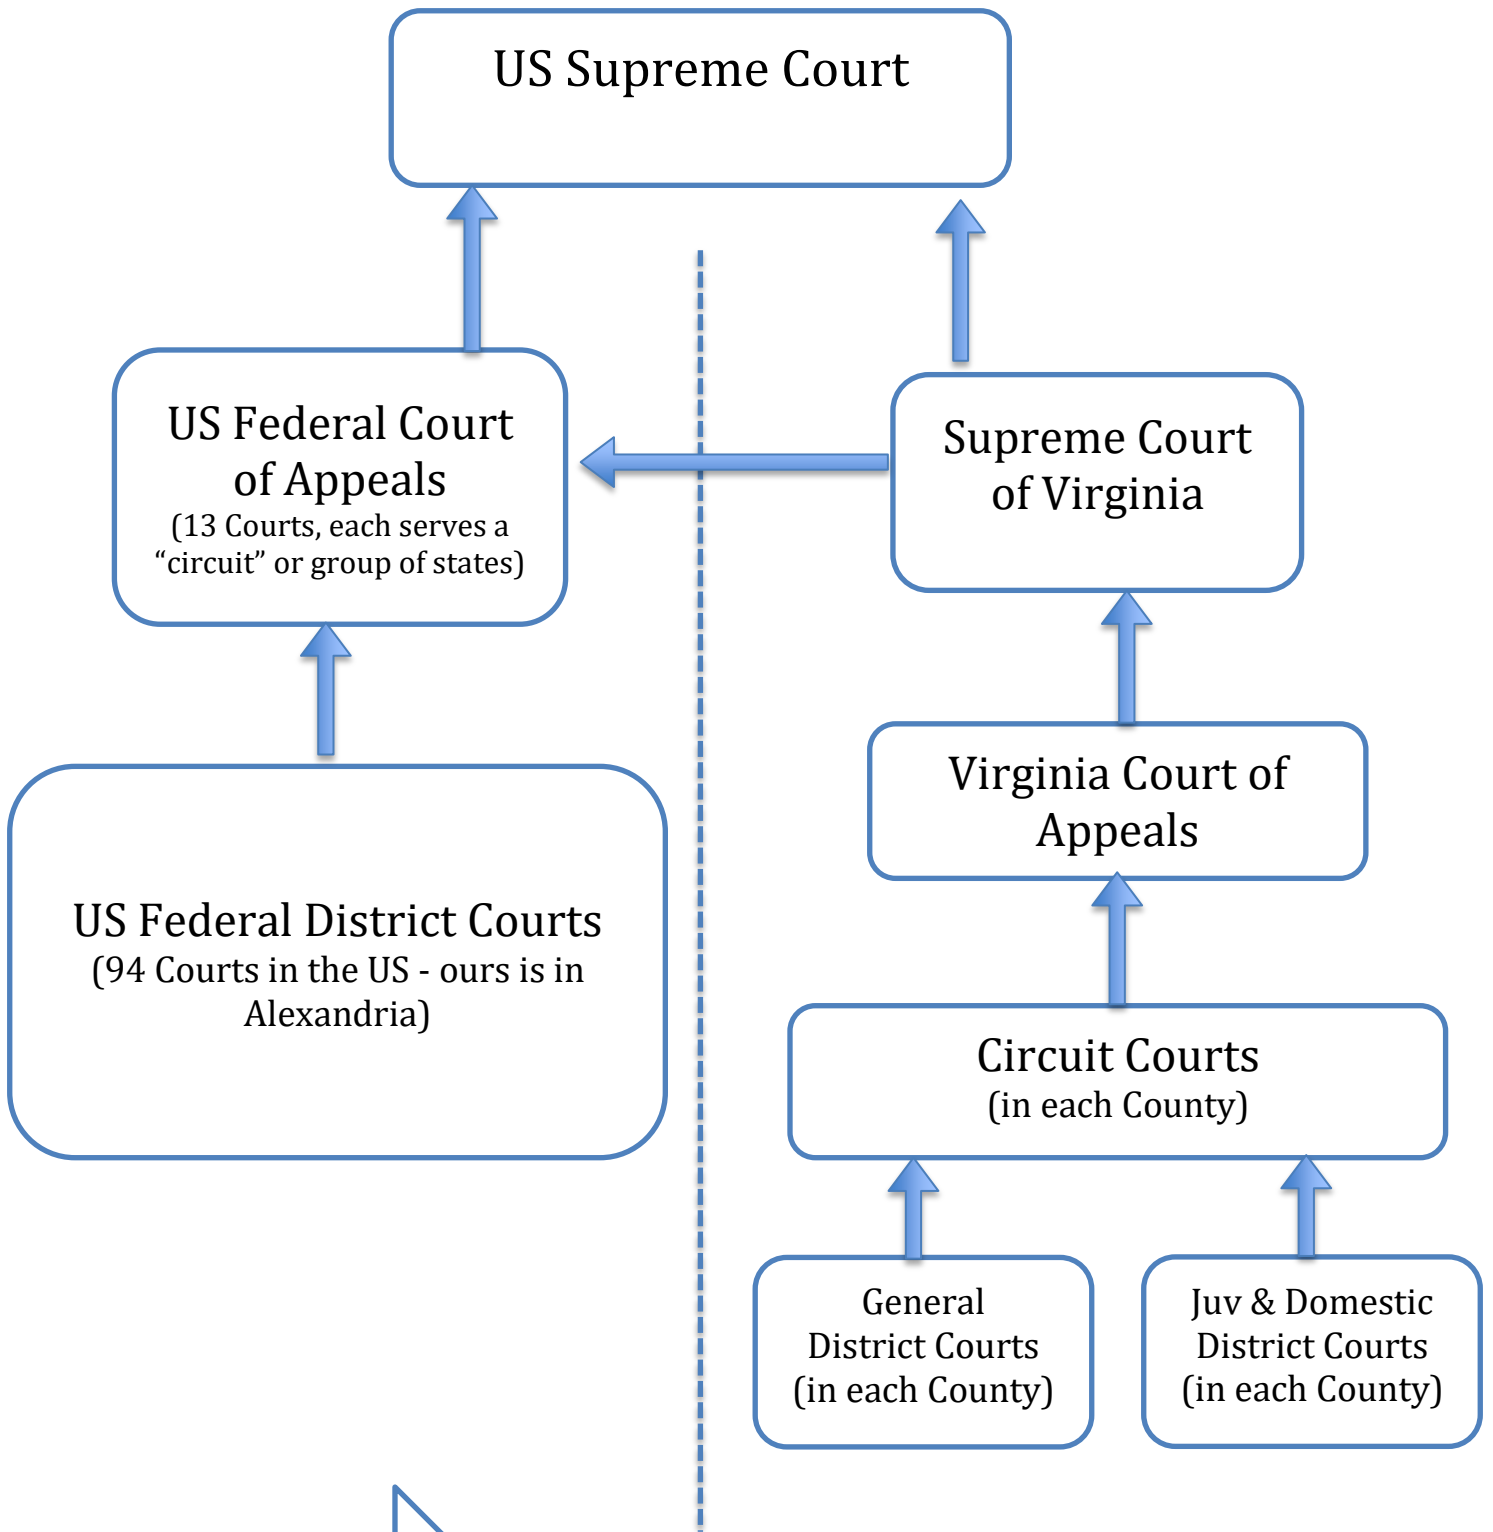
US Supreme Court

US Federal Court of Appeals
(13 Courts, each serves a "circuit" or group of states)

US Federal District Courts
(94 Courts in the US - ours is in Alexandria)

Supreme Court of Virginia

Virginia Court of Appeals

Circuit Courts
(in each County)

General District Courts
(in each County)

Juv & Domestic District Courts
(in each County)